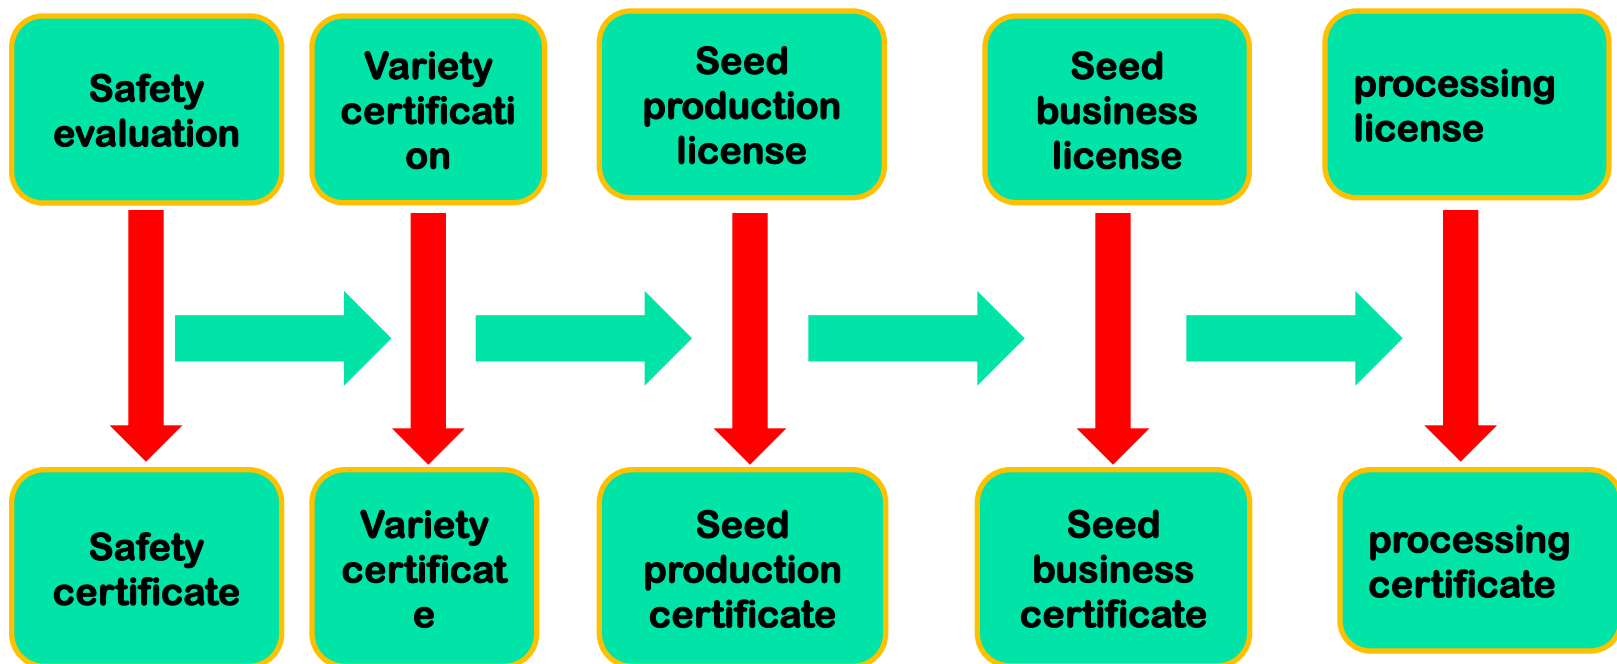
Safety evaluation

Variety certificati on

Seed production license

Seed business license

processing license

Safety certificate

Variety certificat e

Seed production certificate

Seed business certificate

processing certificate